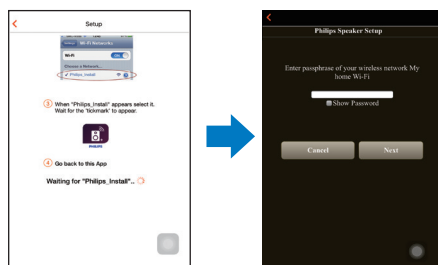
Setup

Wi-Fi Networks

Wi-Fi

ON

Choose a Network...

✓ Philips_Install

③ When "Philips_Install" appears select it. Wait for the "tickmark" to appear.

PHILIPS

④ Go back to this App

Waiting for "Philips_Install"..

Philips Speaker Setup

Enter passphrase of your wireless network My home Wi-Fi

Show Password

Cancel

Next